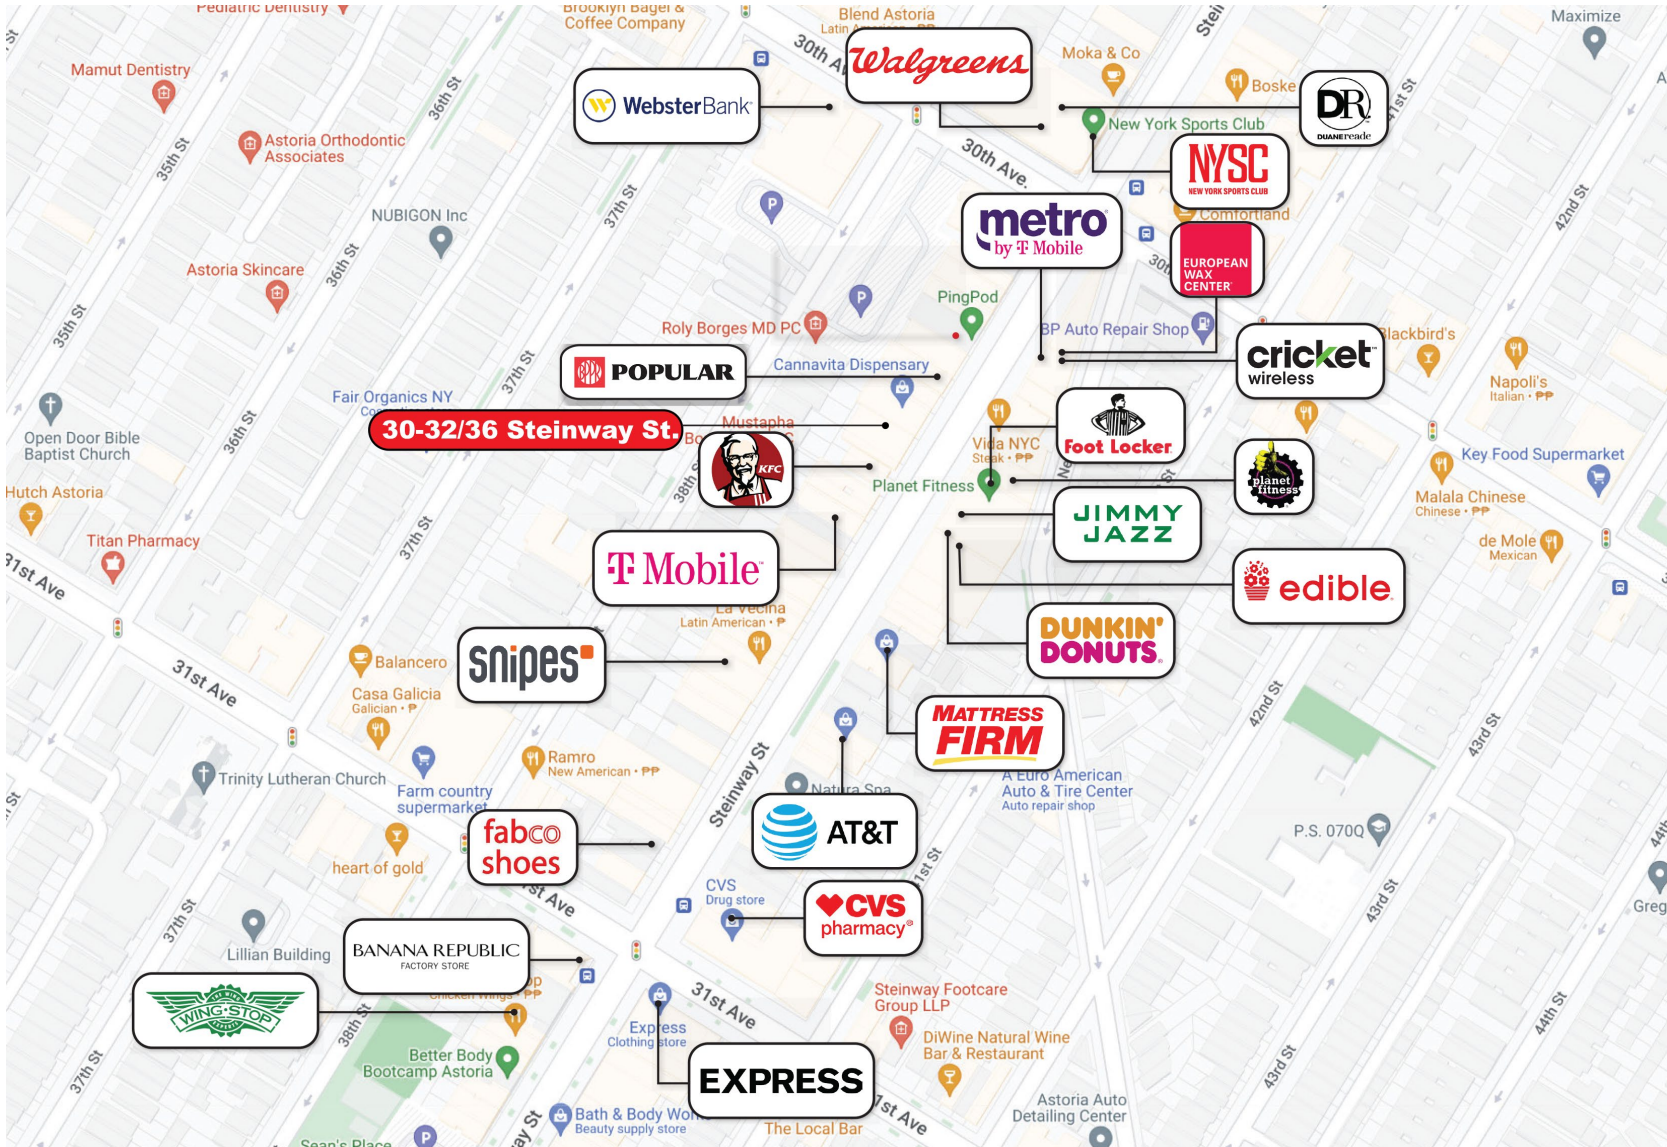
Pediatric Dentistry
Brooklyn Bagel & Coffee Company
Blend Astoria
Maximize
Mamut Dentistry
Walgreens
Moka & Co
WebsterBank
Boske
DR duane reade
New York Sports Club
30th Ave
NYSC NEW YORK SPORTS CLUB
Astoria Orthodontic Associates
36th St
35th St
Comfortland
NUBIGON Inc
37th St
metro by T Mobile
EUROPEAN WAX CENTER
42nd St
Astoria Skincare
36th St
PingPod
35th St
Roly Borges MD PC
BP Auto Repair Shop
Blackbird's
cricket wireless
Napoli's Italian · ₱₱
POPULAR
Cannavita Dispensary
37th St
Fair Organics NY
30-32/36 Steinway St.
Mustapha
Open Door Bible Baptist Church
36th St
Villa NYC Steak · ₱₱
Foot Locker
Key Food Supermarket
KFC
38th St
Hutch Astoria
Planet Fitness
planet fitness
Malala Chinese Chinese · ₱₱
Titan Pharmacy
37th St
JIMMY JAZZ
de Mole Mexican
31st Ave
T Mobile
edible
La Vecina Latin American · ₱
DUNKIN' DONUTS
Balancero
snipes
31st Ave
Casa Galicia Galician · ₱
MATTRESS FIRM
42nd St
43rd St
Ramro New American · ₱₱
Trinity Lutheran Church
Farm country supermarket
Steinway St
Natura Spa
A Euro American Auto & Tire Center Auto repair shop
fabco shoes
AT&T
P.S. 070Q
heart of gold
CVS Drug store
CVS pharmacy
31st St
43rd St
37th St
Lillian Building
BANANA REPUBLIC FACTORY STORE
Greg
WING STOP
31st Ave
Steinway Footcare Group LLP
44th St
38th St
Express Clothing store
DiWine Natural Wine Bar & Restaurant
Better Body Bootcamp Astoria
EXPRESS
43rd St
37th St
Astoria Auto Detailing Center
Bath & Body Works Beauty supply store
The Local Bar
Sean's Place